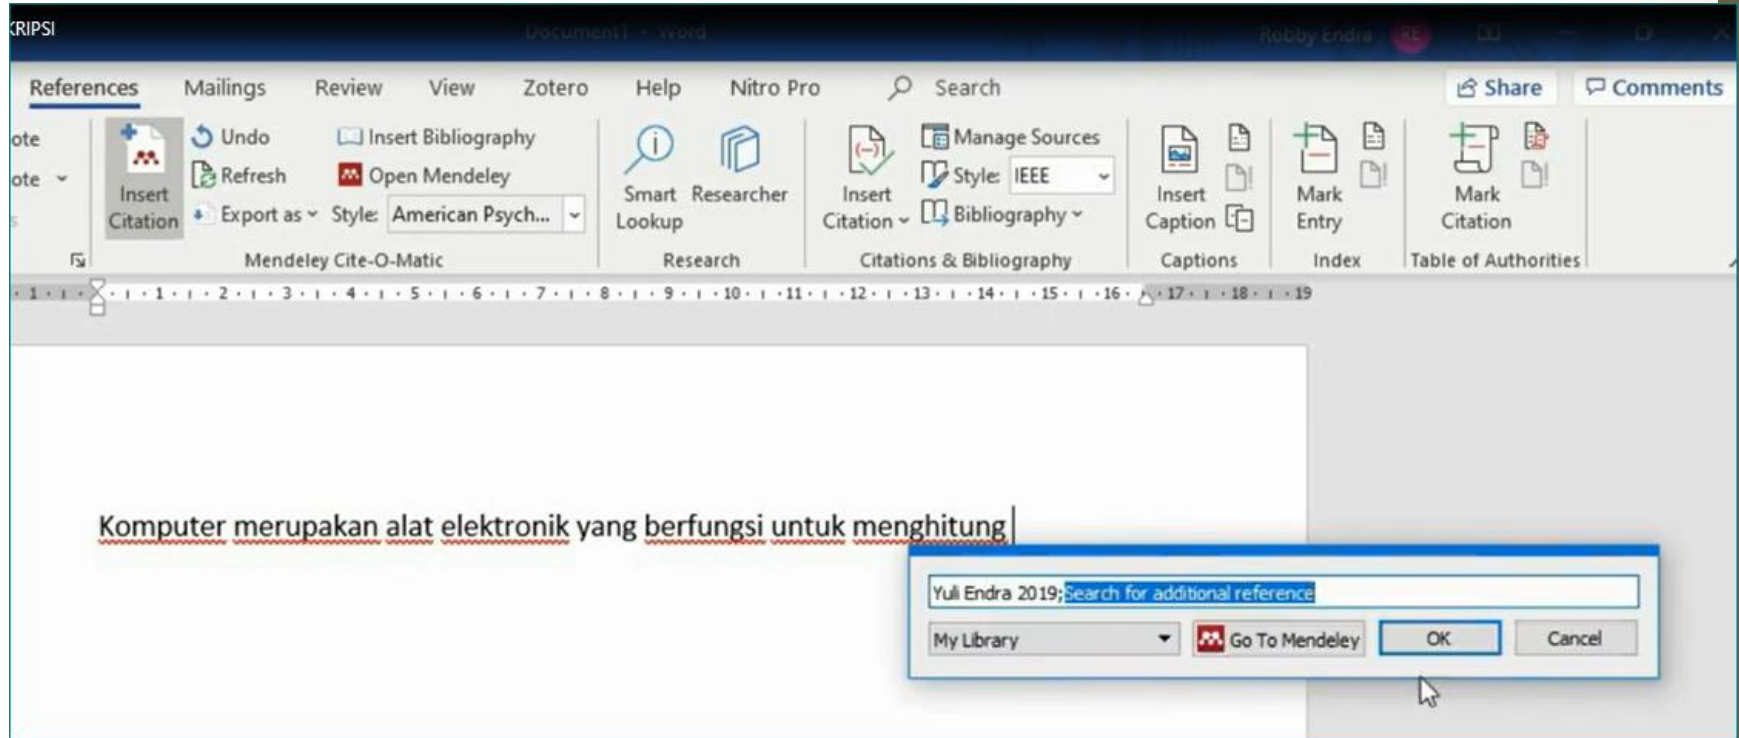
KRIPSI
Document1 - Word
Robby Endra

References Mailings Review View Zotero Help Nitro Pro Search
Share Comments

ote
ote
Insert Citation
Undo
Refresh
Export as
Insert Bibliography
Open Mendeley
Style: American Psych...
Mendeley Cite-O-Matic

Smart Lookup
Researcher
Research

Insert Citation
Manage Sources
Style: IEEE
Bibliography
Citations & Bibliography

Insert Caption
Captions

Mark Entry
Index

Mark Citation
Table of Authorities

1 · 1 · 2 · 3 · 4 · 5 · 6 · 7 · 8 · 9 · 10 · 11 · 12 · 13 · 14 · 15 · 16 · 17 · 18 · 19

Komputer merupakan alat elektronik yang berfungsi untuk menghitung

Yuli Endra 2019;Search for additional reference
My Library
Go To Mendeley
OK
Cancel